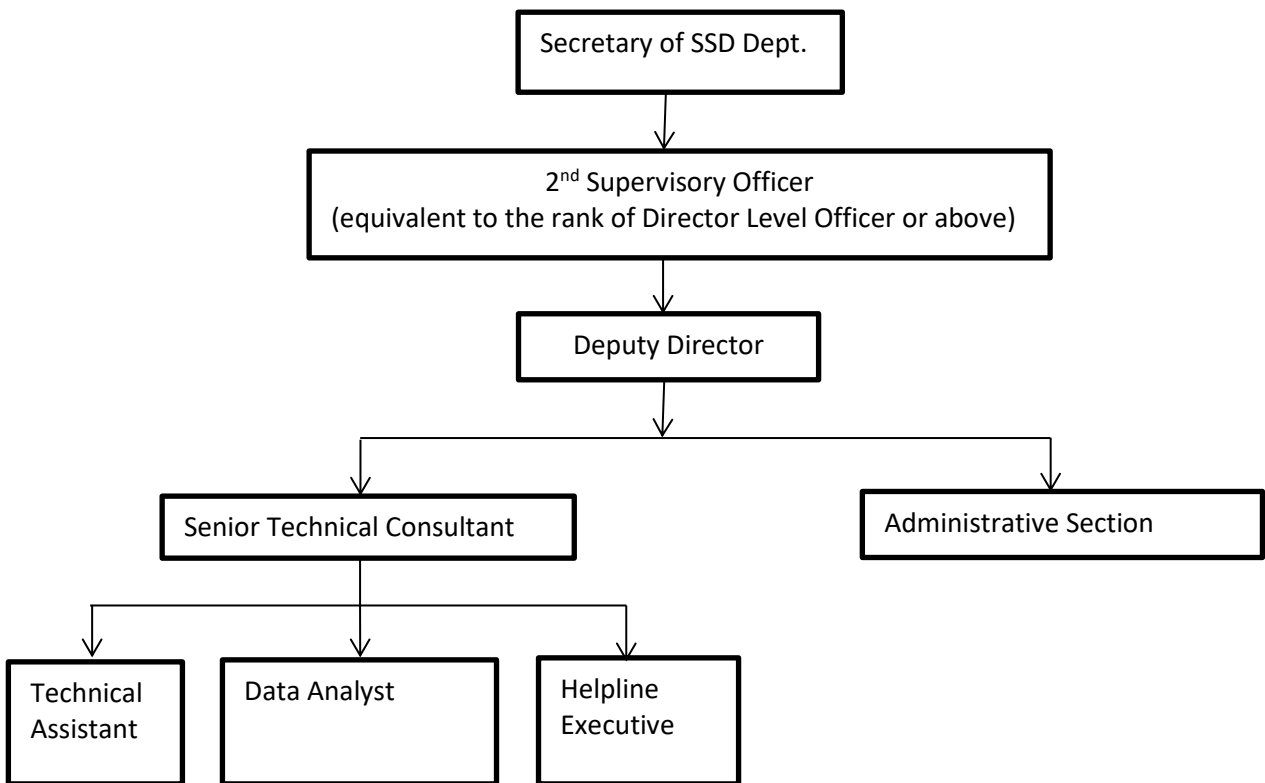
Secretary of SSD Dept.

2nd Supervisory Officer
(equivalent to the rank of Director Level Officer or above)

Deputy Director

Senior Technical Consultant

Administrative Section

Technical Assistant

Data Analyst

Helpline Executive